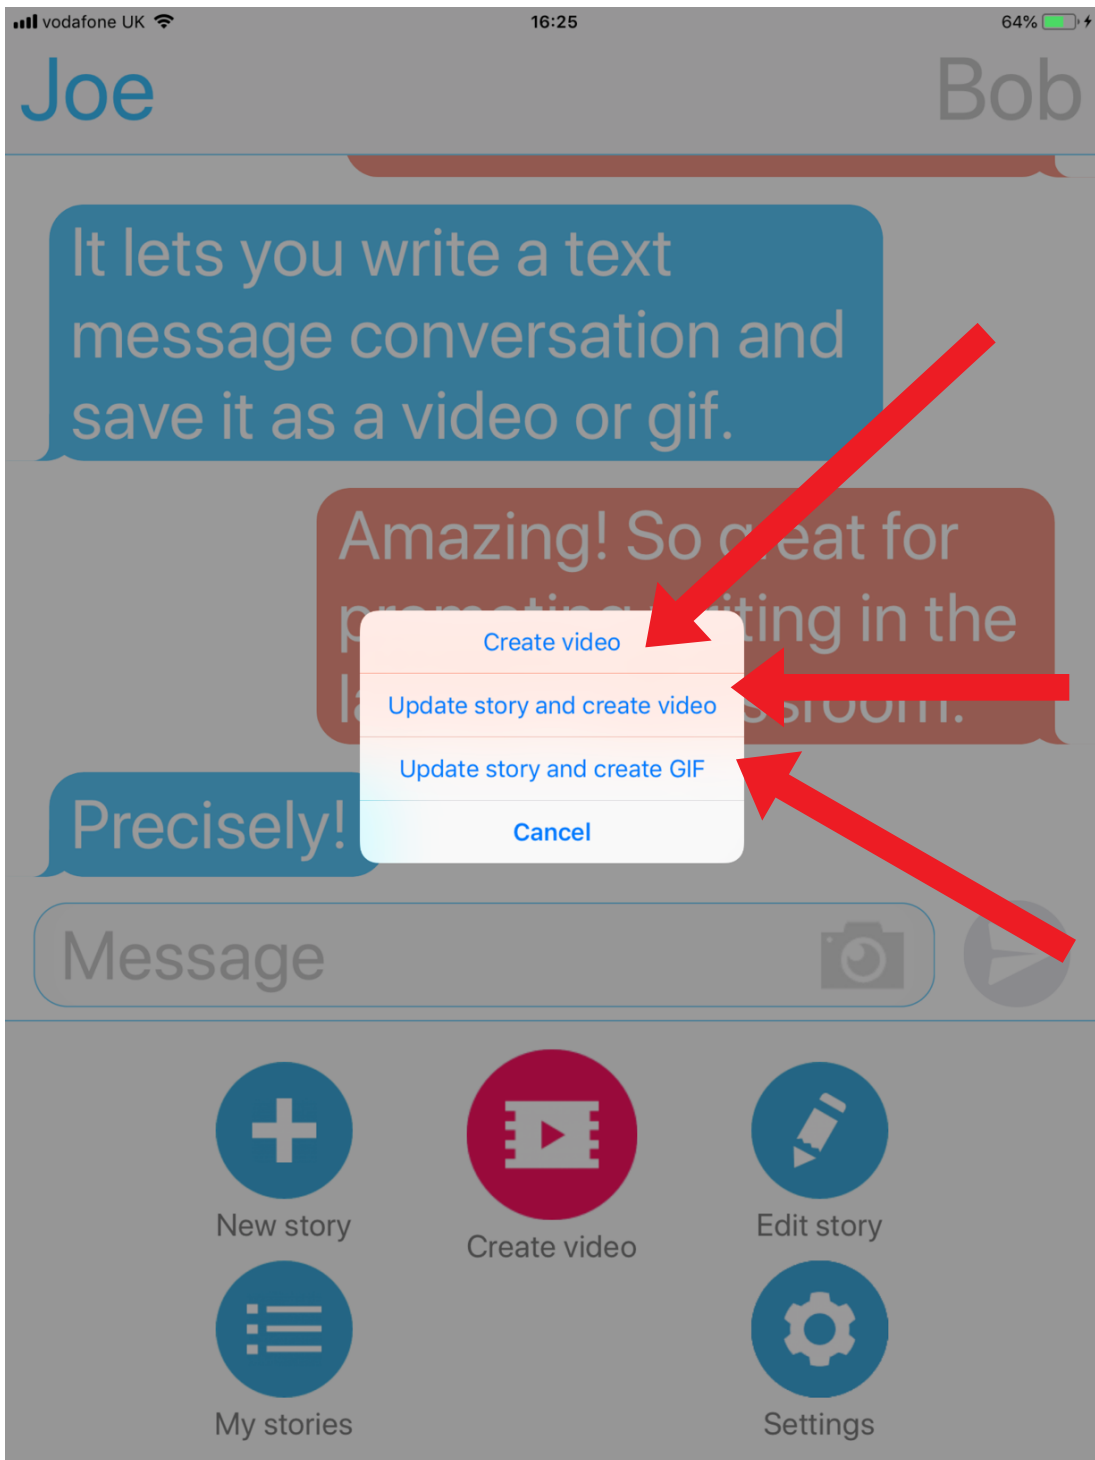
vodafone UK 16:25 64%

Joe Bob

It lets you write a text message conversation and save it as a video or gif.

Amazing! So g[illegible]eat for p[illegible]iting in the l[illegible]ssroom.

Create video

Update story and create video

Update story and create GIF

Cancel

Precisely!

Message

New story

Create video

Edit story

My stories

Settings